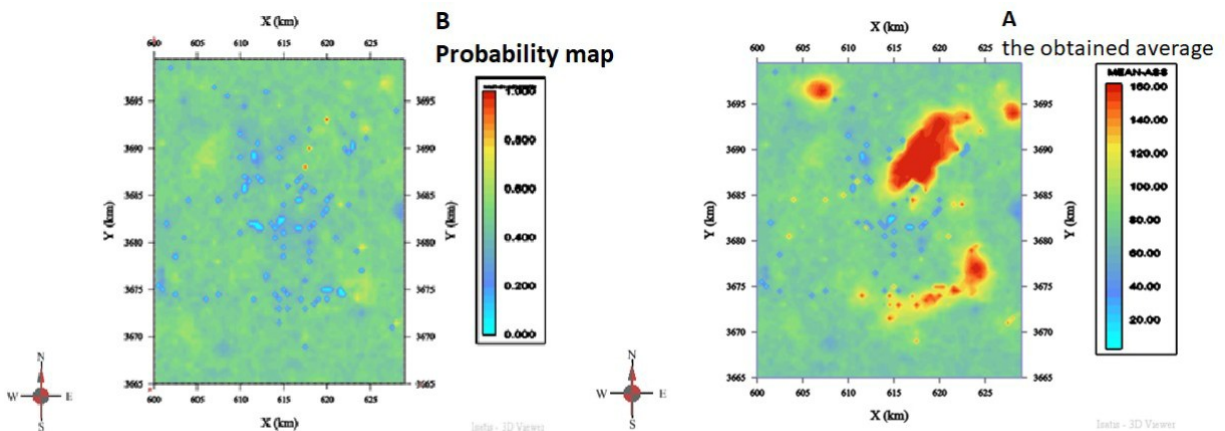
X (km)
600 605 610 615 620 625
B
Probability map
1.000
0.800
0.600
0.400
0.200
0.000
3695 3690 3685 3680 3675 3670 3665
Y (km)
3695 3690 3685 3680 3675 3670 3665
Y (km)
600 605 610 615 620 625
X (km)
N
W E
S
Isatis - 3D Viewer

X (km)
A
the obtained average
600 605 610 615 620 625
MEAN-ASS
160.00
140.00
120.00
100.00
80.00
60.00
40.00
20.00
3695 3690 3685 3680 3675 3670 3665
Y (km)
3695 3690 3685 3680 3675 3670 3665
Y (km)
600 605 610 615 620 625
X (km)
N
W E
S
Isatis - 3D Viewer